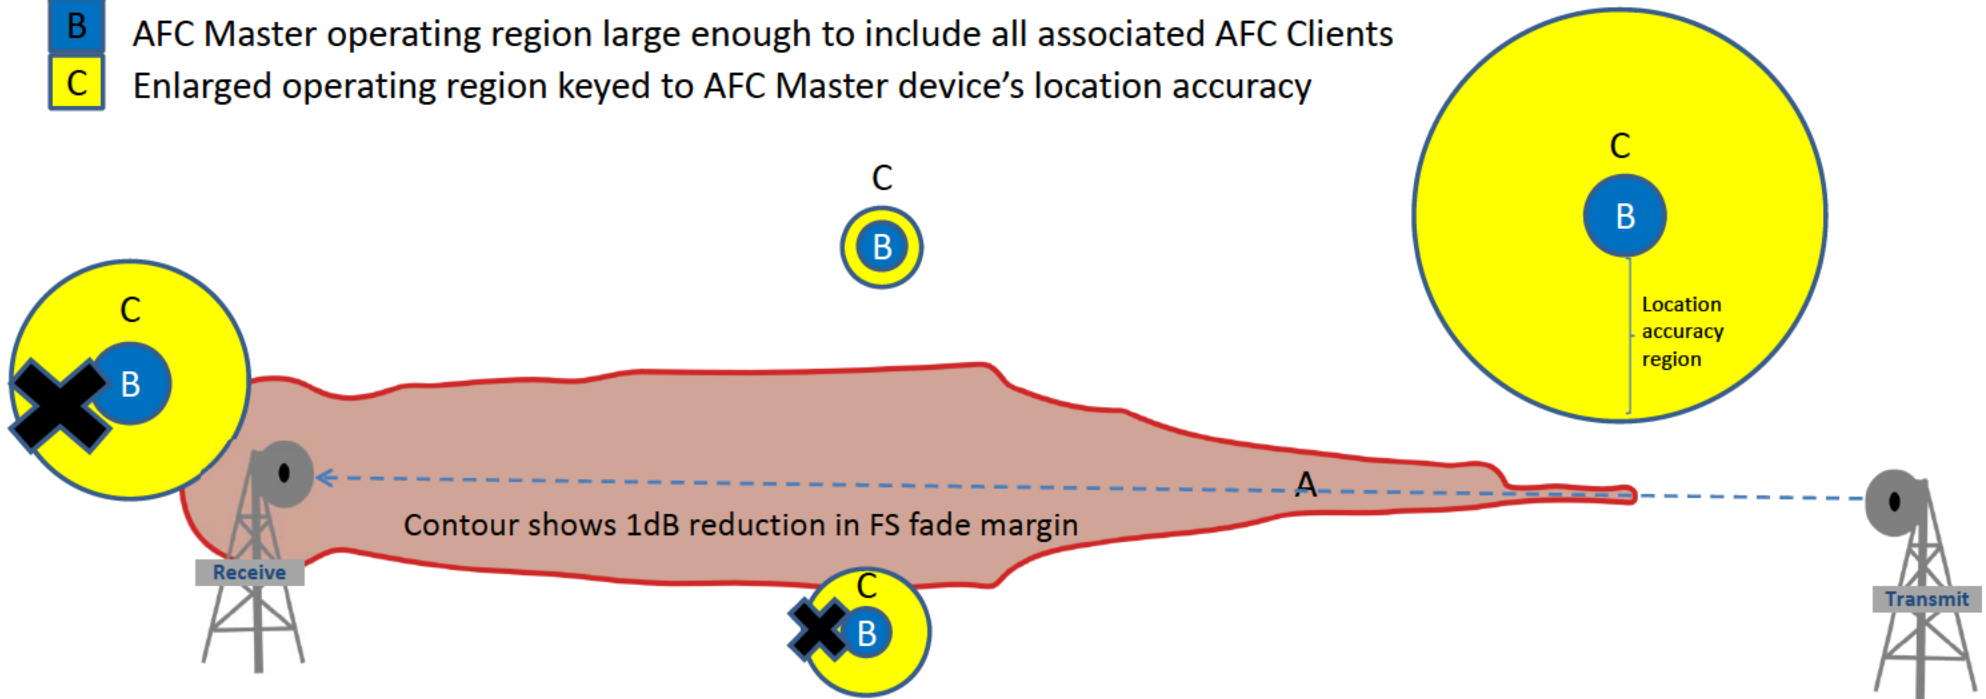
B AFC Master operating region large enough to include all associated AFC Clients
C Enlarged operating region keyed to AFC Master device's location accuracy

C
B

C
B
Location accuracy region

C
B

A

Contour shows 1dB reduction in FS fade margin

Receive

C
B

Transmit